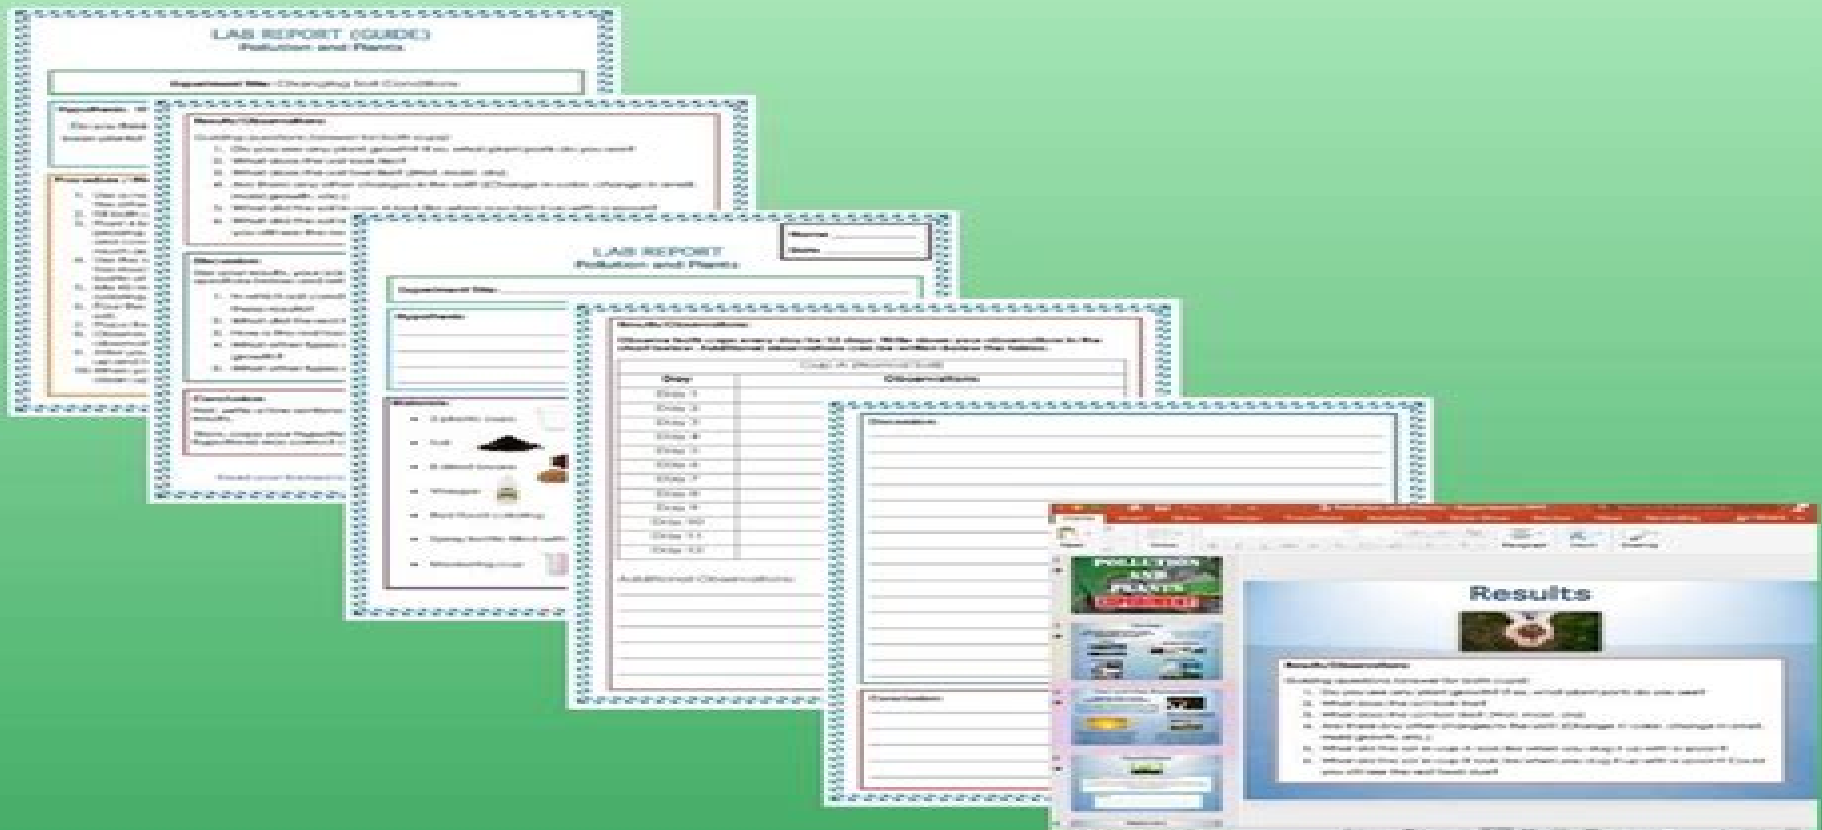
LAB REPORT (GUIDE)
Pollution and Plants

Experiment Title: Changing Soil Conditions

Hypothesis: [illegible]

Procedure: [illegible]

Results/Observations:
Guiding questions (answer for both cups):
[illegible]

Discussion:
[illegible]

Conclusion:
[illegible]

LAB REPORT
Pollution and Plants

Name:
Date:

Experiment Title:

Hypothesis:

Materials:
2 plastic cups
Soil
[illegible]
Vinegar
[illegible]
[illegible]
Measuring cup

Results/Observations:
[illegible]

Cup A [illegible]

| Day | Observations |
|---|---|
| Day 1 | |
| Day 2 | |
| Day 3 | |
| Day 4 | |
| Day 5 | |
| Day 6 | |
| Day 7 | |
| Day 8 | |
| Day 9 | |
| Day 10 | |
| Day 11 | |
| Day 12 | |

Additional Observations:

Discussion:

Conclusion:

POLLUTION AND PLANTS

Results

Results/Observations:
Guiding questions (answer for both cups):
1. Do you see any plant growth? If so, what plant parts do you see?
2. What does the soil look like?
3. What does the soil feel like? (Wet, moist, dry)
4. Are there any other changes to the soil? (Change in color, change in smell, mold growth, etc.)
5. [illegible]
6. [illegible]